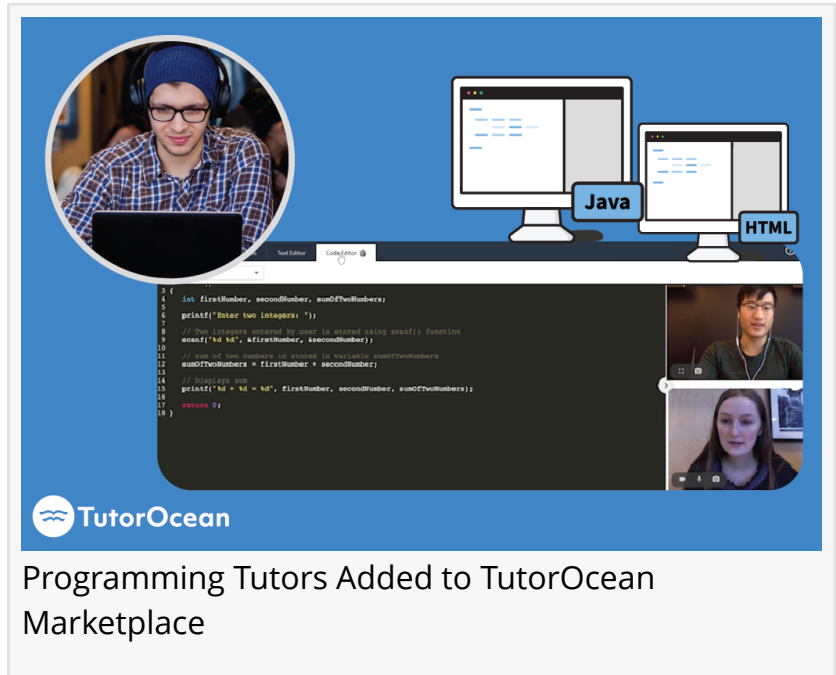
Java

HTML

Text Editor

Code Editor

3 {
4 int firstNumber, secondNumber, sumOfTwoNumbers;
5
6 printf("Enter two integers: ");
7
8 // Two integers entered by user is stored using scanf() function
9 scanf("%d %d", &firstNumber, &secondNumber);
10
11 // sum of two numbers in stored in variable sumOfTwoNumbers
12 sumOfTwoNumbers = firstNumber + secondNumber;
13
14 // Displays sum
15 printf("%d + %d = %d", firstNumber, secondNumber, sumOfTwoNumbers);
16
17 return 0;
18 }

TutorOcean

Programming Tutors Added to TutorOcean Marketplace